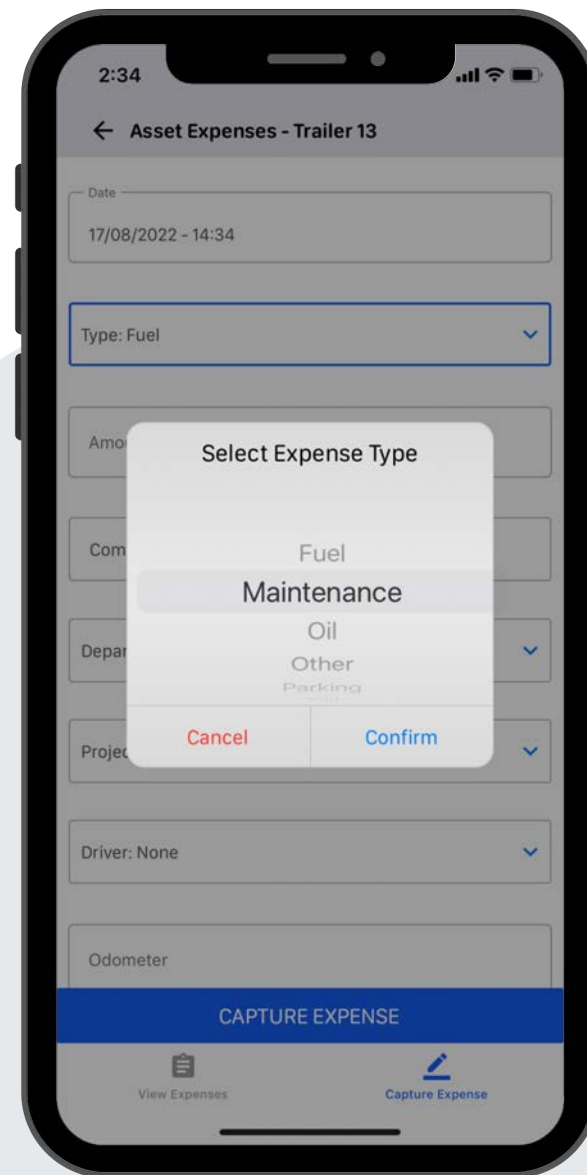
2:34

← Asset Expenses - Trailer 13

Date
17/08/2022 - 14:34

Type: Fuel

Amo

Com

Depar

Projec

Select Expense Type

Fuel
Maintenance
Oil
Other
Parking

Cancel
Confirm

Driver: None

Odometer

CAPTURE EXPENSE

View Expenses
Capture Expense